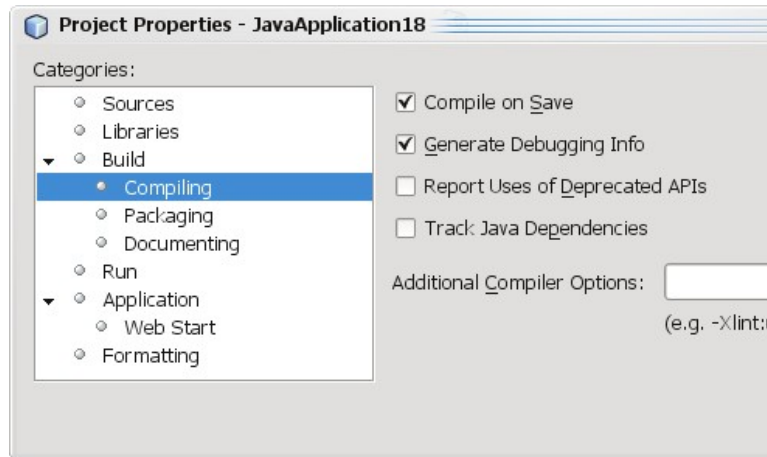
Project Properties - JavaApplication18

Categories:

Sources
Libraries
Build
Compiling
Packaging
Documenting
Run
Application
Web Start
Formatting

Compile on Save

Generate Debugging Info

Report Uses of Deprecated APIs

Track Java Dependencies

Additional Compiler Options:

(e.g. -Xlint:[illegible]